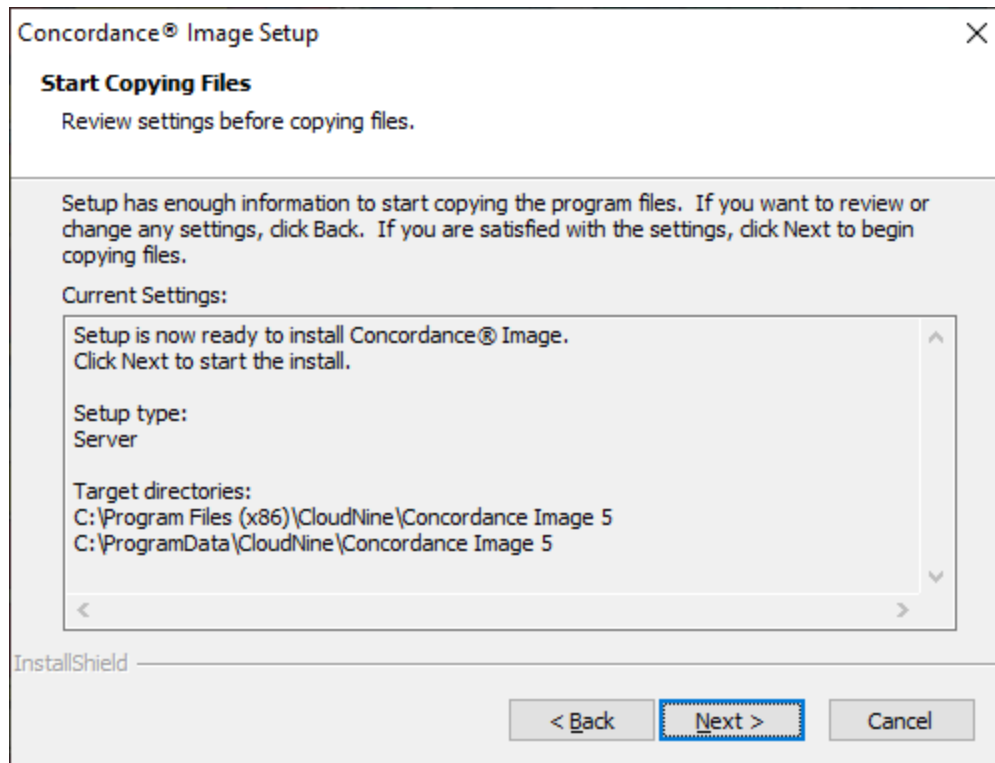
Concordance® Image Setup

Start Copying Files

Review settings before copying files.

Setup has enough information to start copying the program files. If you want to review or change any settings, click Back. If you are satisfied with the settings, click Next to begin copying files.

Current Settings:

Setup is now ready to install Concordance® Image.
Click Next to start the install.

Setup type:
Server

Target directories:
C:\Program Files (x86)\CloudNine\Concordance Image 5
C:\ProgramData\CloudNine\Concordance Image 5

InstallShield

< Back

Next >

Cancel